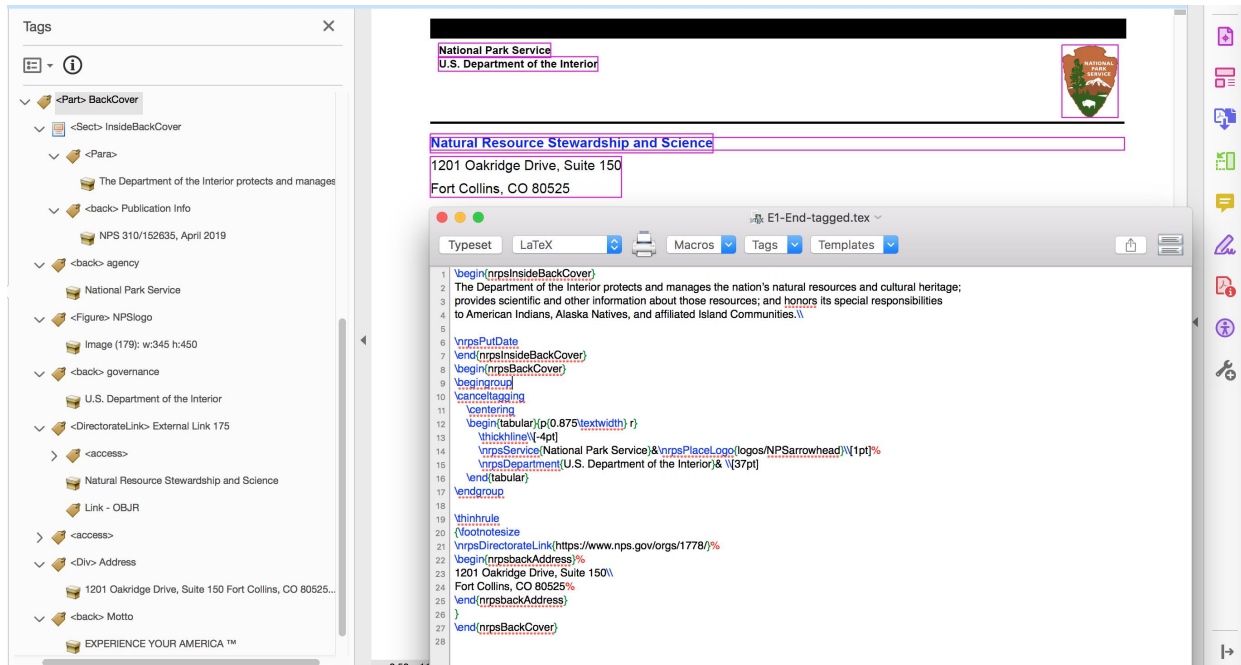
Tags

<Part> BackCover
<Sect> InsideBackCover
<Para>
The Department of the Interior protects and manages
<back> Publication Info
NPS 310/152635, April 2019
<back> agency
National Park Service
<Figure> NPSlogo
Image (179): w:345 h:450
<back> governance
U.S. Department of the Interior
<DirectorateLink> External Link 175
<access>
Natural Resource Stewardship and Science
Link - OBJR
<access>
<Div> Address
1201 Oakridge Drive, Suite 150 Fort Collins, CO 80525...
<back> Motto
EXPERIENCE YOUR AMERICA ™

National Park Service
U.S. Department of the Interior

NATIONAL PARK SERVICE

Natural Resource Stewardship and Science
1201 Oakridge Drive, Suite 150
Fort Collins, CO 80525

E1-End-tagged.tex

Typeset LaTeX Macros Tags Templates

1 \begin{nrpsInsideBackCover}
2 The Department of the Interior protects and manages the nation's natural resources and cultural heritage;
3 provides scientific and other information about those resources; and honors its special responsibilities
4 to American Indians, Alaska Natives, and affiliated Island Communities.\\
5
6 \nrpsPutDate
7 \end{nrpsInsideBackCover}
8 \begin{nrpsBackCover}
9 \begingroup
10 \canceltagging
11 \centering
12 \begin{tabular}{p{0.875\textwidth} r}
13 \thickhline\\[-4pt]
14 \nrpsService{National Park Service}&\nrpsPlaceLogo{logos/NPSarrowhead}\\[1pt]%
15 \nrpsDepartment{U.S. Department of the Interior}& \\[37pt]
16 \end{tabular}
17 \endgroup
18
19 \thinhrule
20 {\footnotesize
21 \nrpsDirectorateLink{https://www.nps.gov/orgs/1778/}%
22 \begin{nrpsbackAddress}%
23 1201 Oakridge Drive, Suite 150\\
24 Fort Collins, CO 80525%
25 \end{nrpsbackAddress}
26 }
27 \end{nrpsBackCover}
28